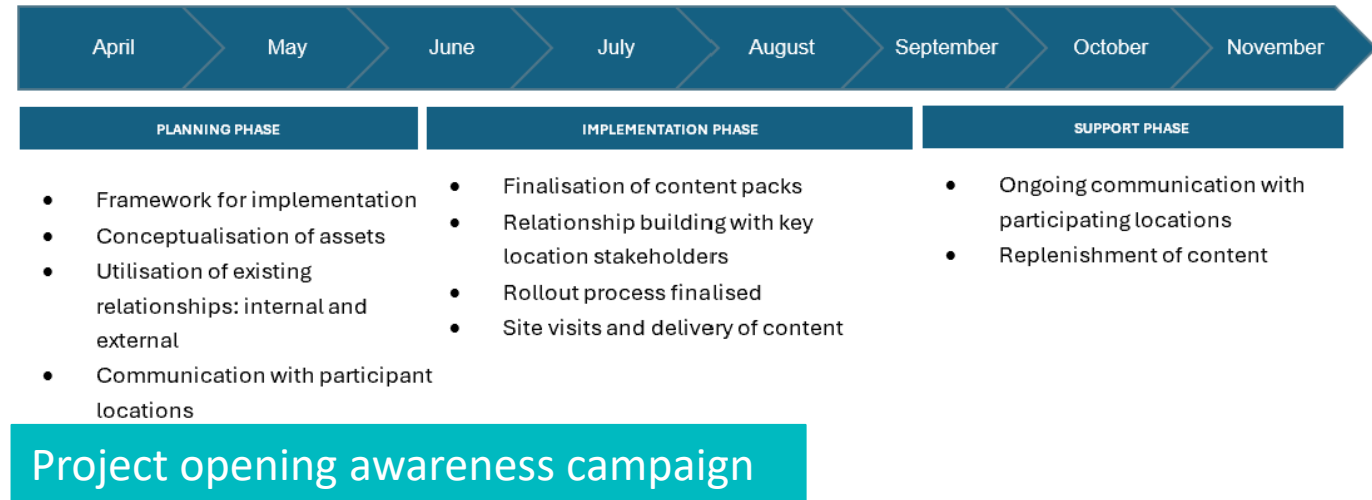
April | May | June | July | August | September | October | November

PLANNING PHASE

- Framework for implementation
- Conceptualisation of assets
- Utilisation of existing relationships: internal and external
- Communication with participant locations

IMPLEMENTATION PHASE

- Finalisation of content packs
- Relationship building with key location stakeholders
- Rollout process finalised
- Site visits and delivery of content

SUPPORT PHASE

- Ongoing communication with participating locations
- Replenishment of content

Project opening awareness campaign